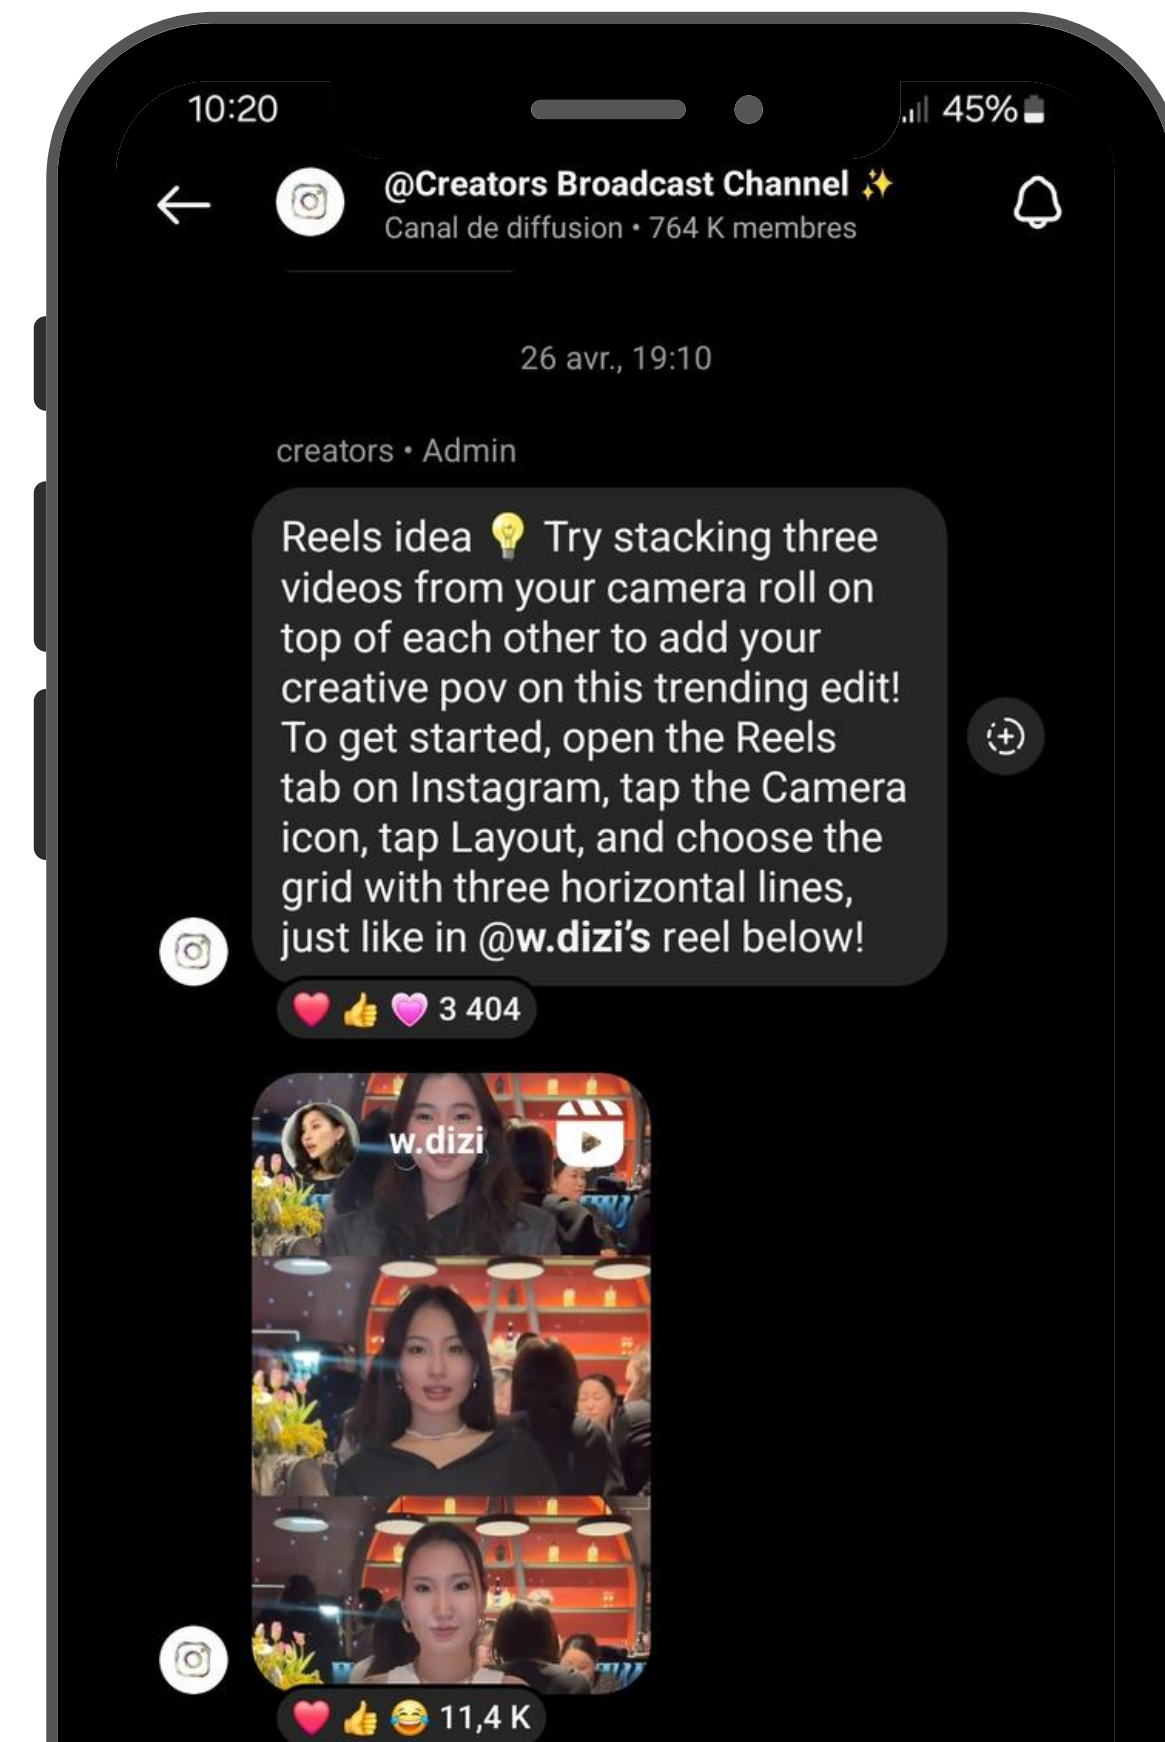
10:20

45%

@Creators Broadcast Channel ✨
Canal de diffusion • 764 K membres

26 avr., 19:10

creators • Admin

Reels idea 💡 Try stacking three videos from your camera roll on top of each other to add your creative pov on this trending edit! To get started, open the Reels tab on Instagram, tap the Camera icon, tap Layout, and choose the grid with three horizontal lines, just like in @w.dizi's reel below!

❤️👍💗 3 404

w.dizi

❤️👍😂 11,4 K